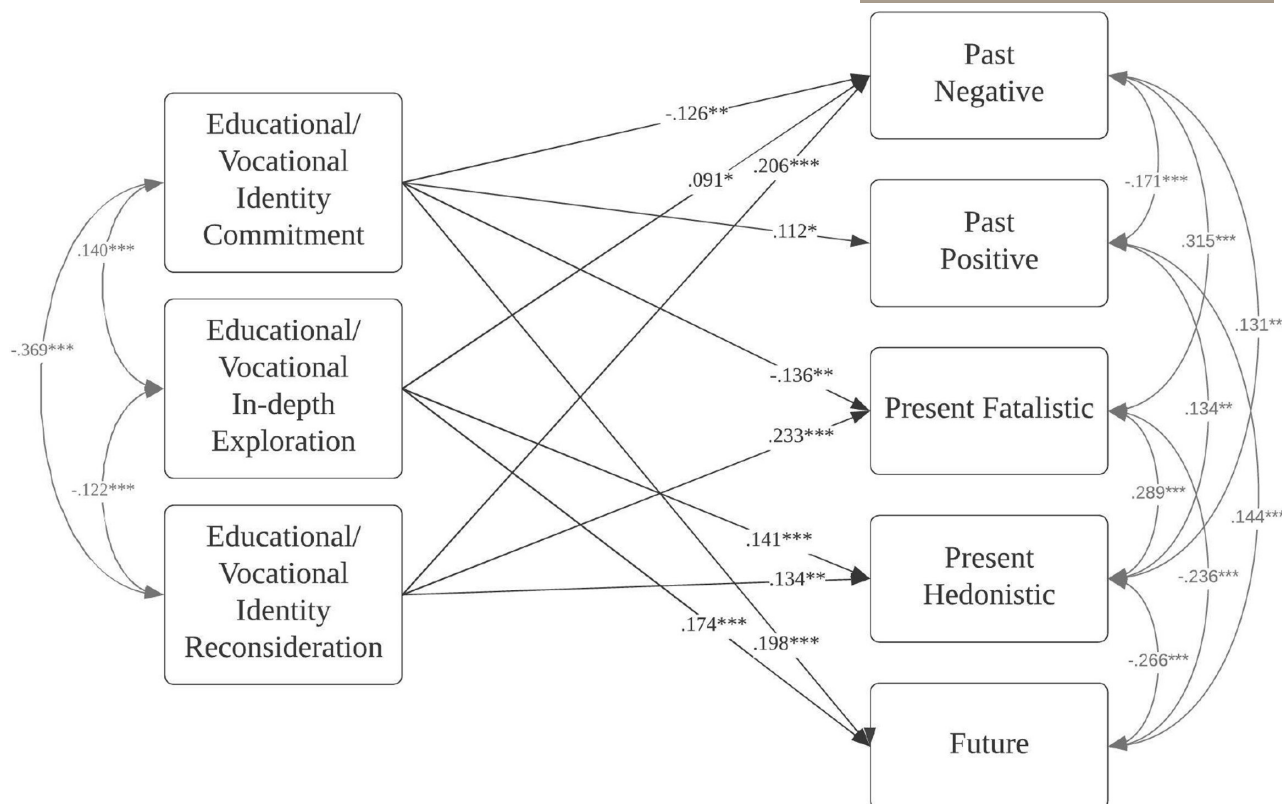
Educational/ Vocational Identity Commitment

Educational/ Vocational In-depth Exploration

Educational/ Vocational Identity Reconsideration

.140***

-.369***

-.122***

Past Negative

Past Positive

Present Fatalistic

Present Hedonistic

Future

-.126**

.091*

.206***

.112*

-.136**

.233***

.141***

.134**

.174***

.198***

-.171***

.315***

.131**

.134**

.289***

.144***

-.236***

-.266***